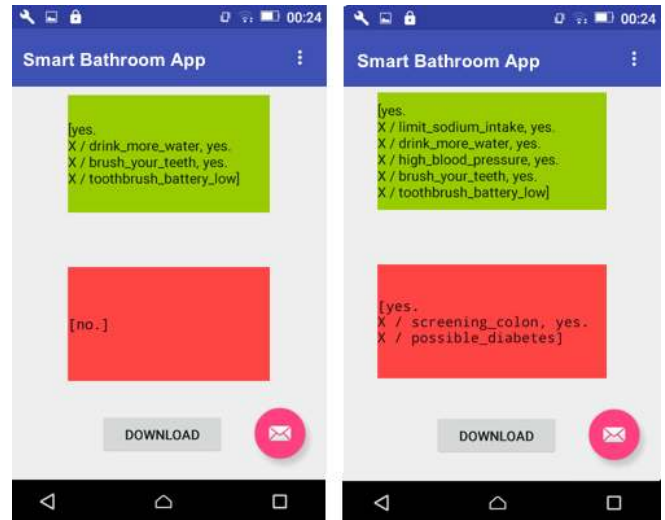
00:24

Smart Bathroom App

[yes.
X / drink_more_water, yes.
X / brush_your_teeth, yes.
X / toothbrush_battery_low]

[no.]

DOWNLOAD

00:24

Smart Bathroom App

[yes.
X / limit_sodium_intake, yes.
X / drink_more_water, yes.
X / high_blood_pressure, yes.
X / brush_your_teeth, yes.
X / toothbrush_battery_low]

[yes.
X / screening_colon, yes.
X / possible_diabetes]

DOWNLOAD